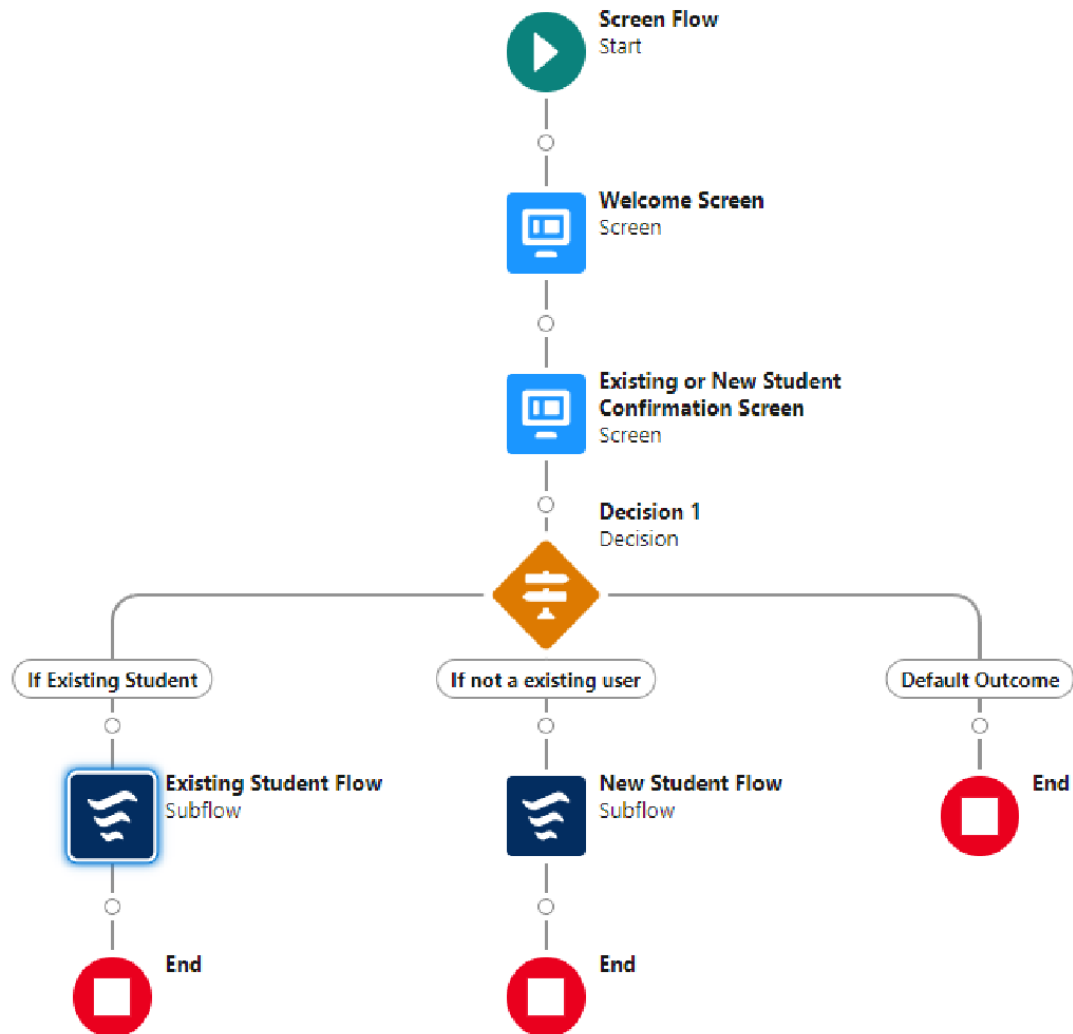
Screen Flow
Start

Welcome Screen
Screen

Existing or New Student Confirmation Screen
Screen

Decision 1
Decision

If Existing Student

If not a existing user

Default Outcome

Existing Student Flow
Subflow

New Student Flow
Subflow

End

End

End